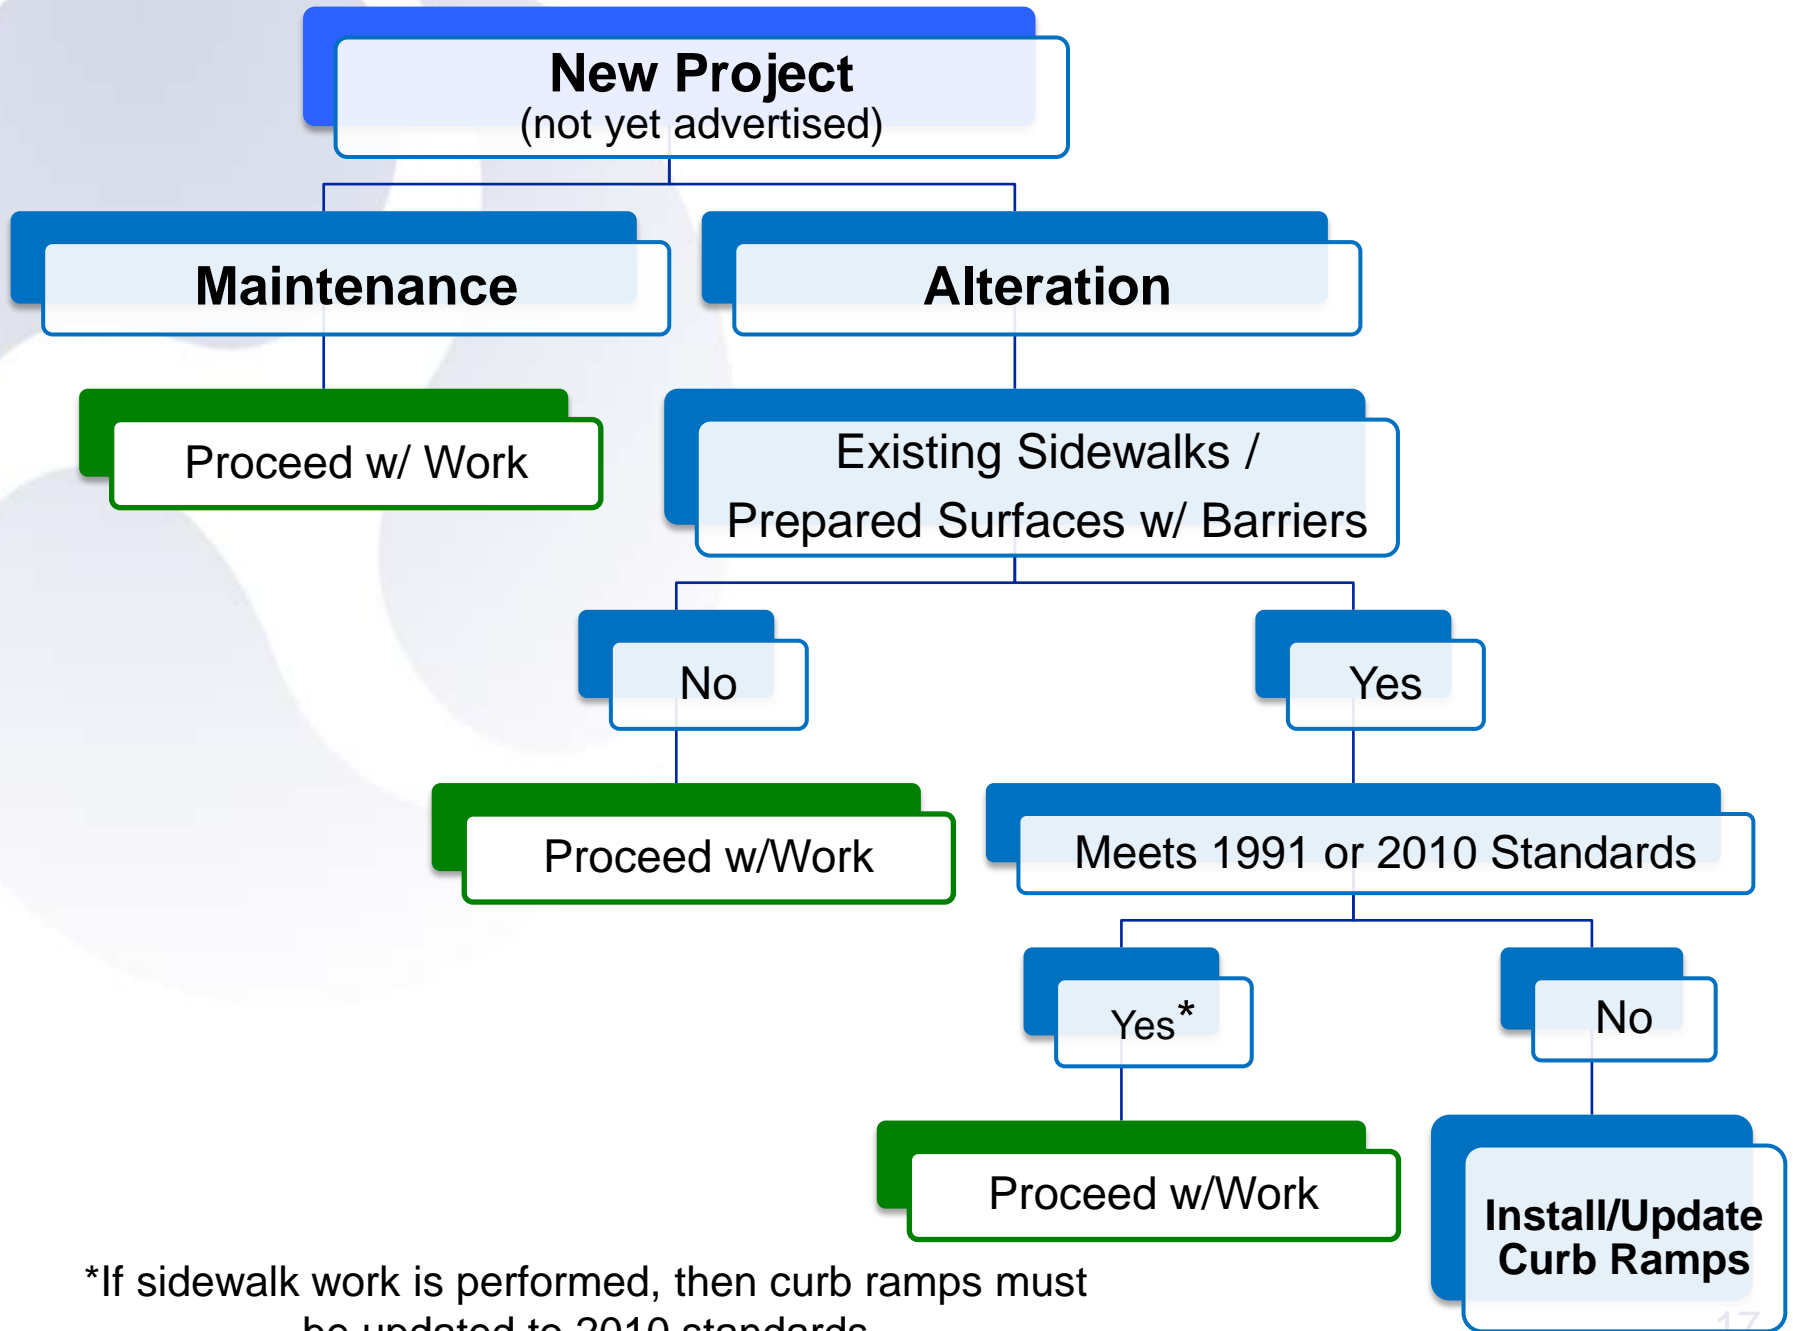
New Project
(not yet advertised)

Maintenance

Alteration

Proceed w/ Work

Existing Sidewalks / Prepared Surfaces w/ Barriers

No

Yes

Proceed w/Work

Meets 1991 or 2010 Standards

Yes*

No

Proceed w/Work

Install/Update Curb Ramps

*If sidewalk work is performed, then curb ramps must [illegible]

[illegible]